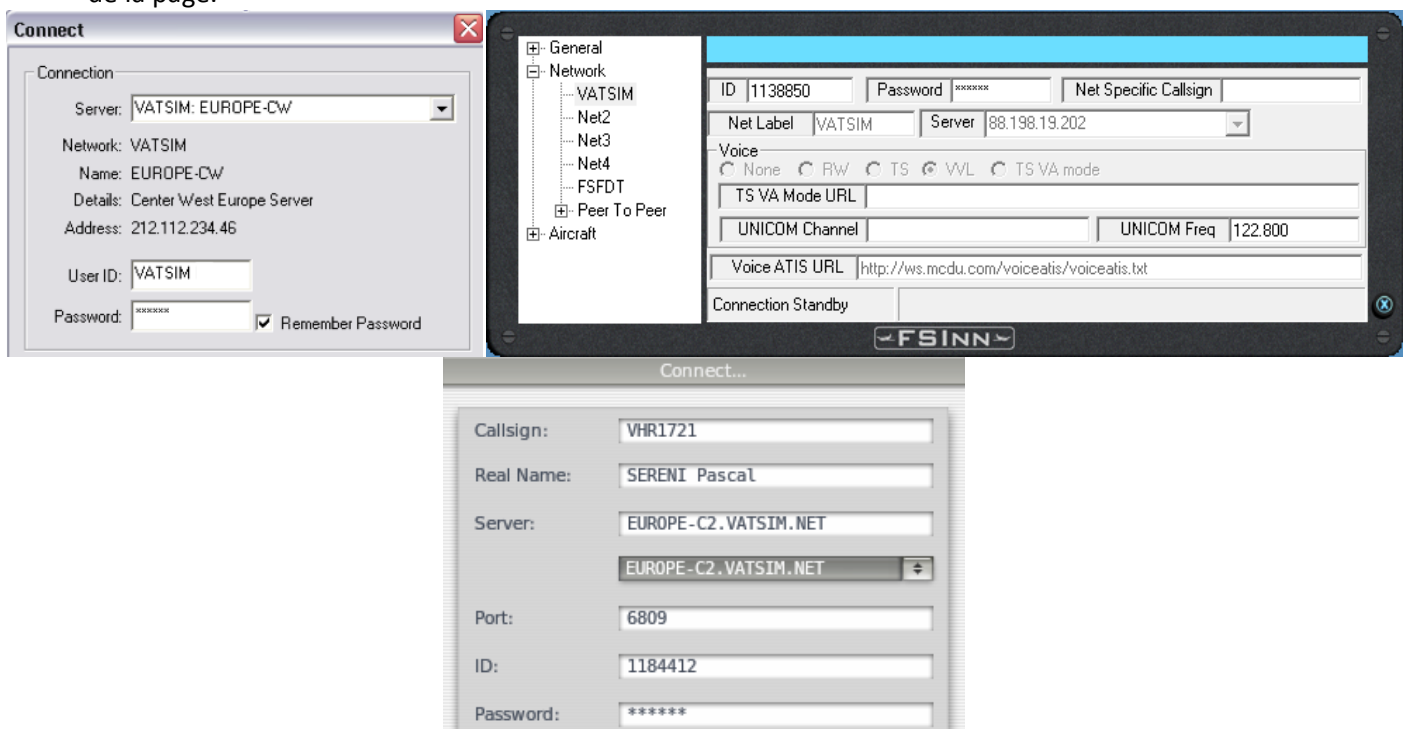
de la page.

Connect

Connection

Server: VATSIM: EUROPE-CW

Network: VATSIM

Name: EUROPE-CW

Details: Center West Europe Server

Address: 212.112.234.46

User ID: VATSIM

Password: ******

Remember Password

General
Network
VATSIM
Net2
Net3
Net4
FSFDT
Peer To Peer
Aircraft

ID 1138850
Password ******
Net Specific Callsign
Net Label VATSIM
Server 88.198.19.202
Voice
None RW TS VVL TS VA mode
TS VA Mode URL
UNICOM Channel
UNICOM Freq 122.800
Voice ATIS URL http://ws.mcdu.com/voiceatis/voiceatis.txt
Connection Standby

FSINN

Connect...

Callsign: VHR1721

Real Name: SERENI Pascal

Server: EUROPE-C2.VATSIM.NET

EUROPE-C2.VATSIM.NET

Port: 6809

ID: 1184412

Password: ******